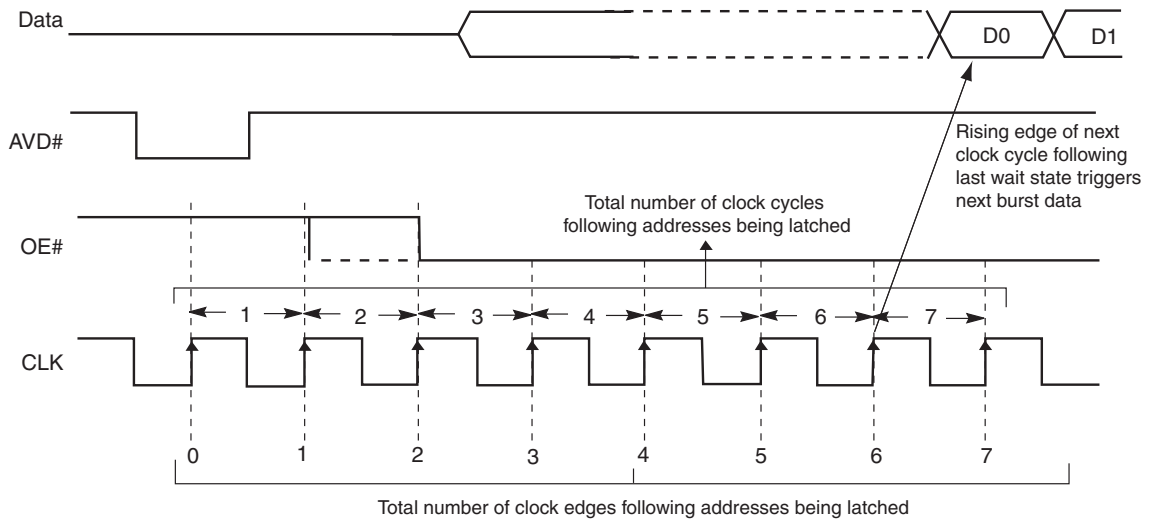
Data

D0

D1

AVD#

Rising edge of next clock cycle following last wait state triggers next burst data

Total number of clock cycles following addresses being latched

OE#

1 2 3 4 5 6 7

CLK

0 1 2 3 4 5 6 7

Total number of clock edges following addresses being latched